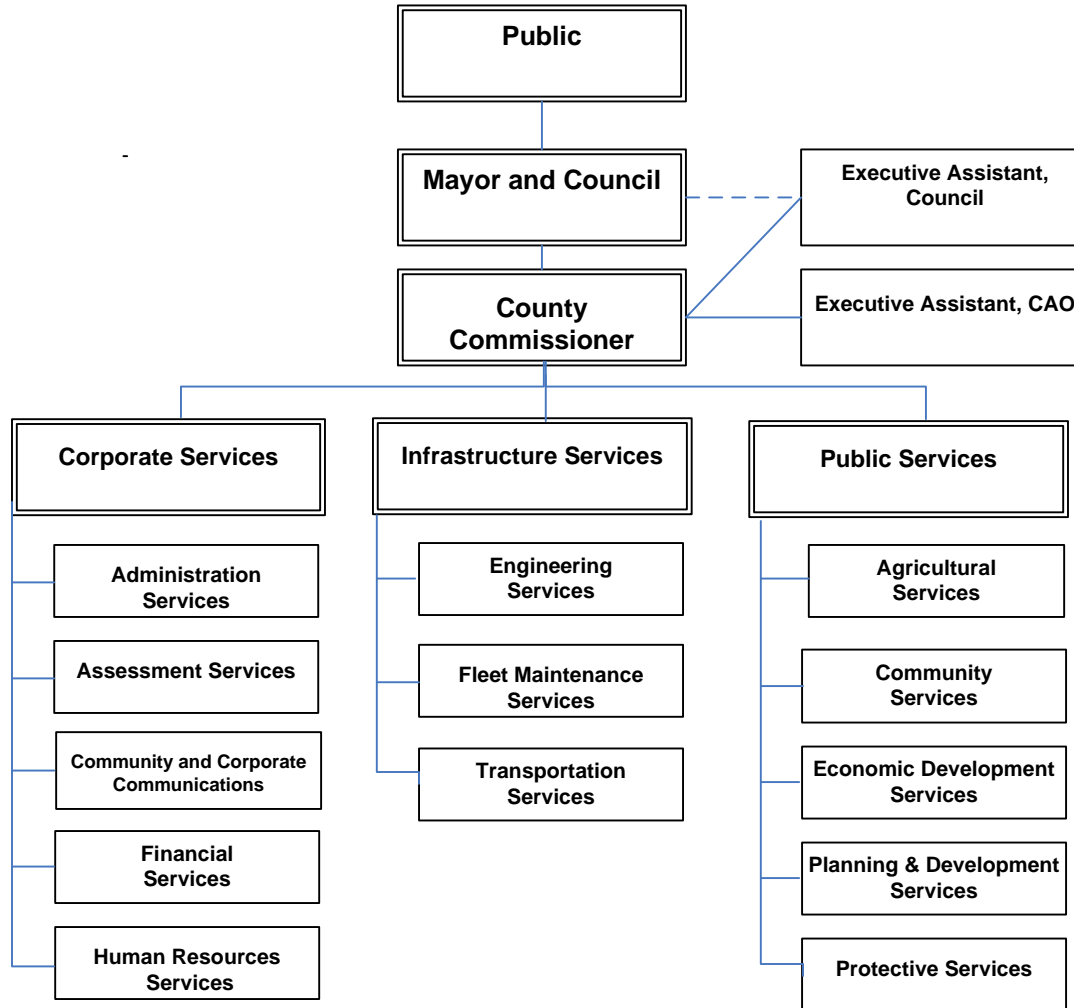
Public

Mayor and Council

Executive Assistant, Council

County Commissioner

Executive Assistant, CAO

Corporate Services

Infrastructure Services

Public Services

Administration Services

Assessment Services

Community and Corporate Communications

Financial Services

Human Resources Services

Engineering Services

Fleet Maintenance Services

Transportation Services

Agricultural Services

Community Services

Economic Development Services

Planning & Development Services

Protective Services